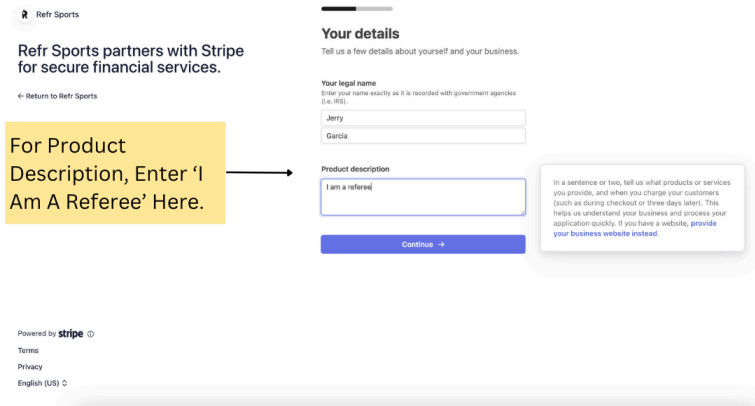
R Refr Sports

Refr Sports partners with Stripe for secure financial services.

← Return to Refr Sports

For Product Description, Enter 'I Am A Referee' Here.

Your details

Tell us a few details about yourself and your business.

Your legal name

Enter your name exactly as it is recorded with government agencies (i.e. IRS).

Jerry

Garcia

Product description

I am a referee

In a sentence or two, tell us what products or services you provide, and when you charge your customers (such as during checkout or three days later). This helps us understand your business and process your application quickly. If you have a website, provide your business website instead.

Continue →

Powered by stripe ⓘ

Terms

Privacy

English (US)